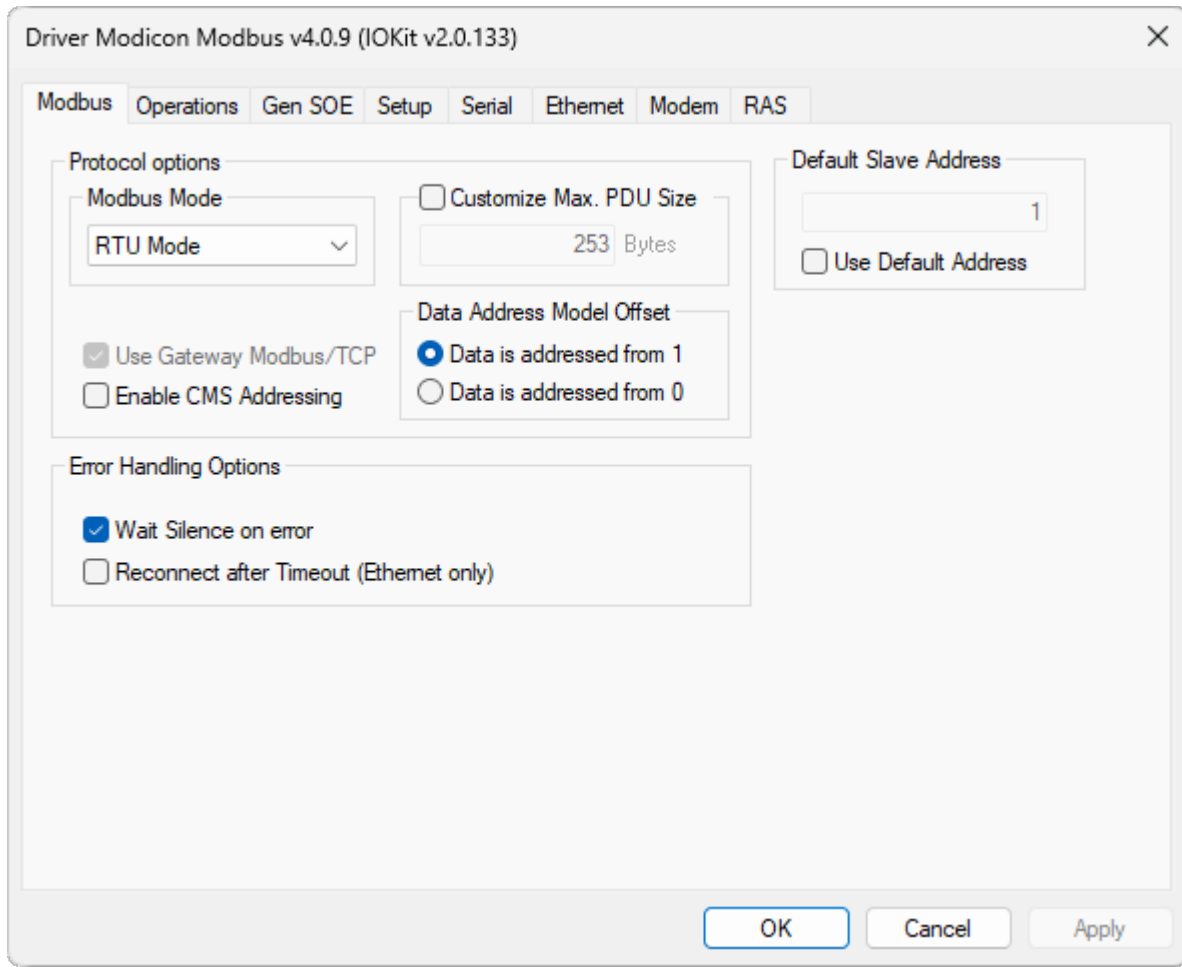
Driver Modicon Modbus v4.0.9 (IOKit v2.0.133)

Modbus Operations Gen SOE Setup Serial Ethernet Modem RAS

Protocol options

Modbus Mode

RTU Mode

Customize Max. PDU Size

253 Bytes

Data Address Model Offset

Data is addressed from 1

Data is addressed from 0

Use Gateway Modbus/TCP

Enable CMS Addressing

Default Slave Address

1

Use Default Address

Error Handling Options

Wait Silence on error

Reconnect after Timeout (Ethernet only)

OK Cancel Apply